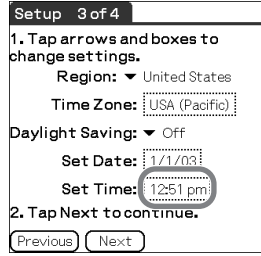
Setup 3 of 4

1. Tap arrows and boxes to change settings.

Region: ▼ United States

Time Zone: USA (Pacific)

Daylight Saving: ▼ Off

Set Date: 1/1/03

Set Time: 12:51 pm

2. Tap Next to continue.

Previous Next